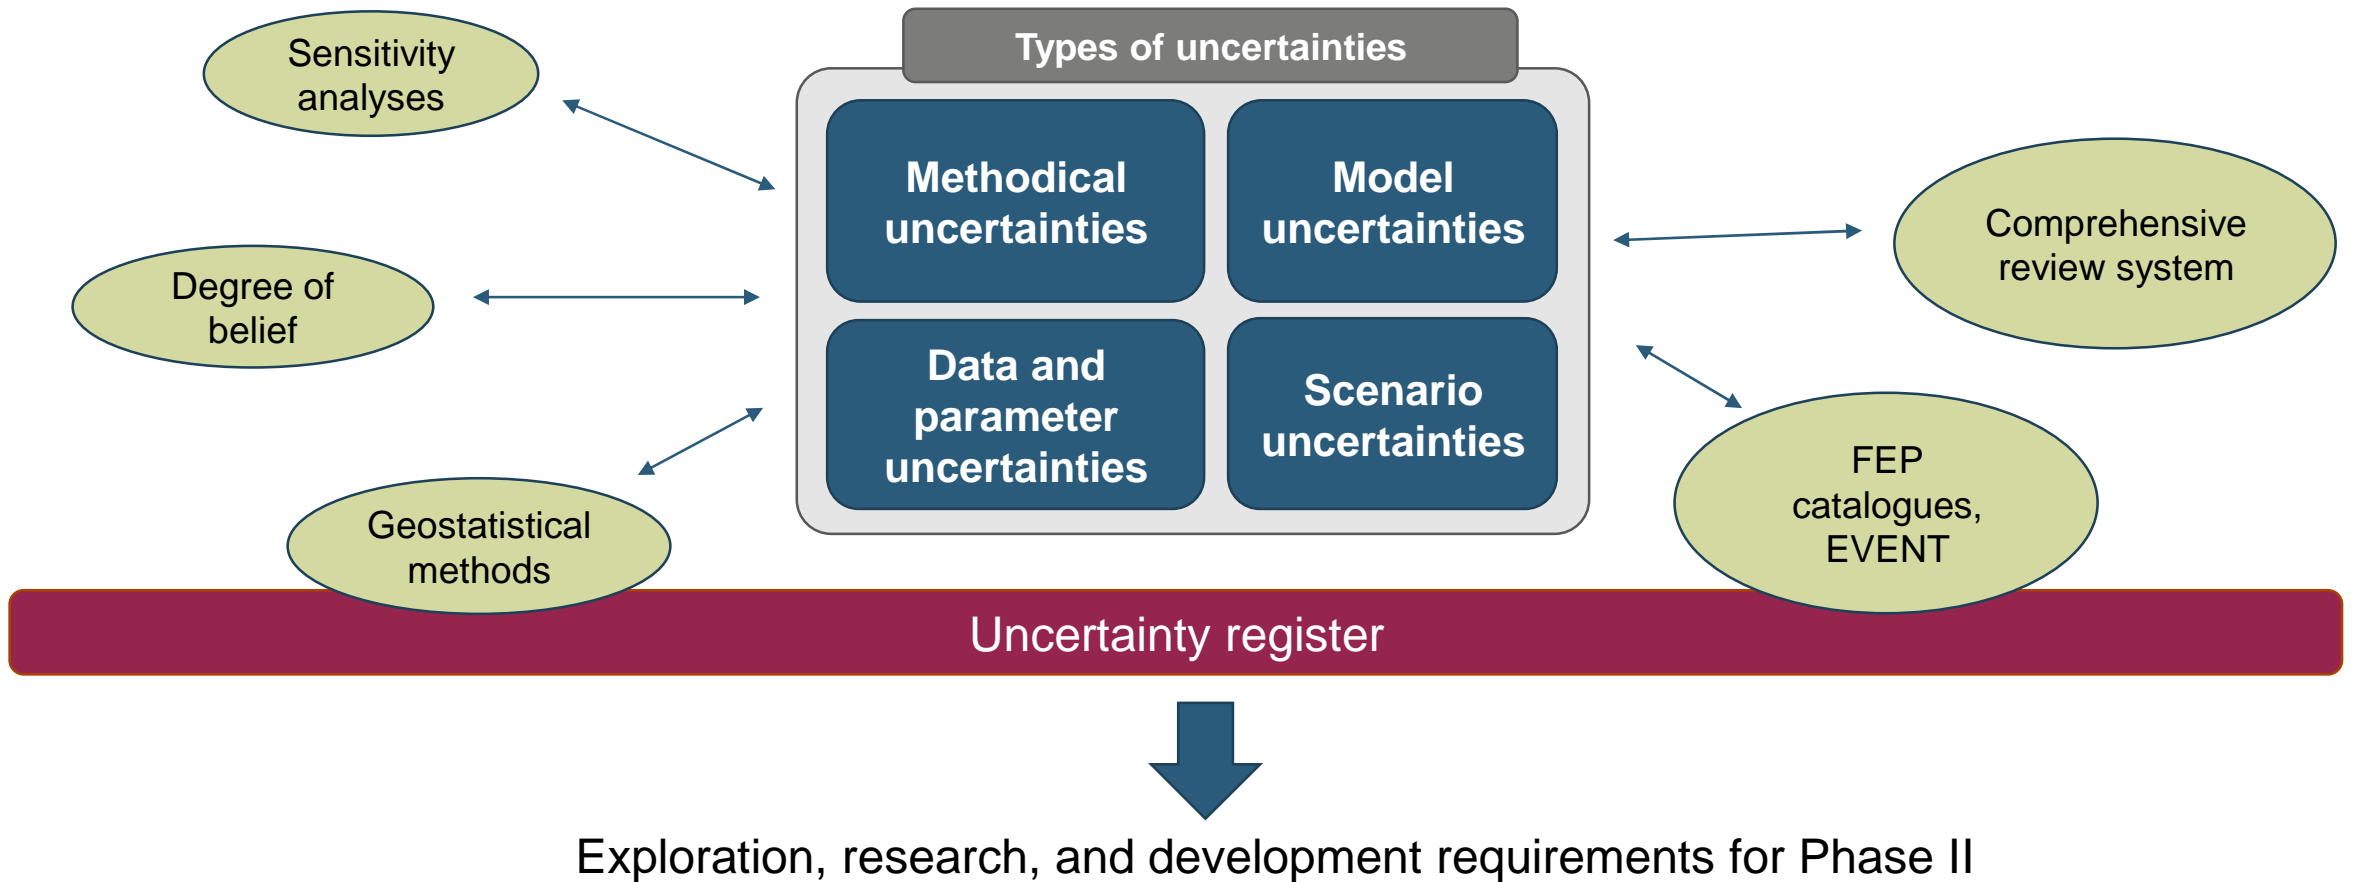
Sensitivity analyses

Types of uncertainties

Methodical uncertainties

Model uncertainties

Data and parameter uncertainties

Scenario uncertainties

Comprehensive review system

Degree of belief

Geostatistical methods

FEP catalogues, EVENT

Uncertainty register

Exploration, research, and development requirements for Phase II